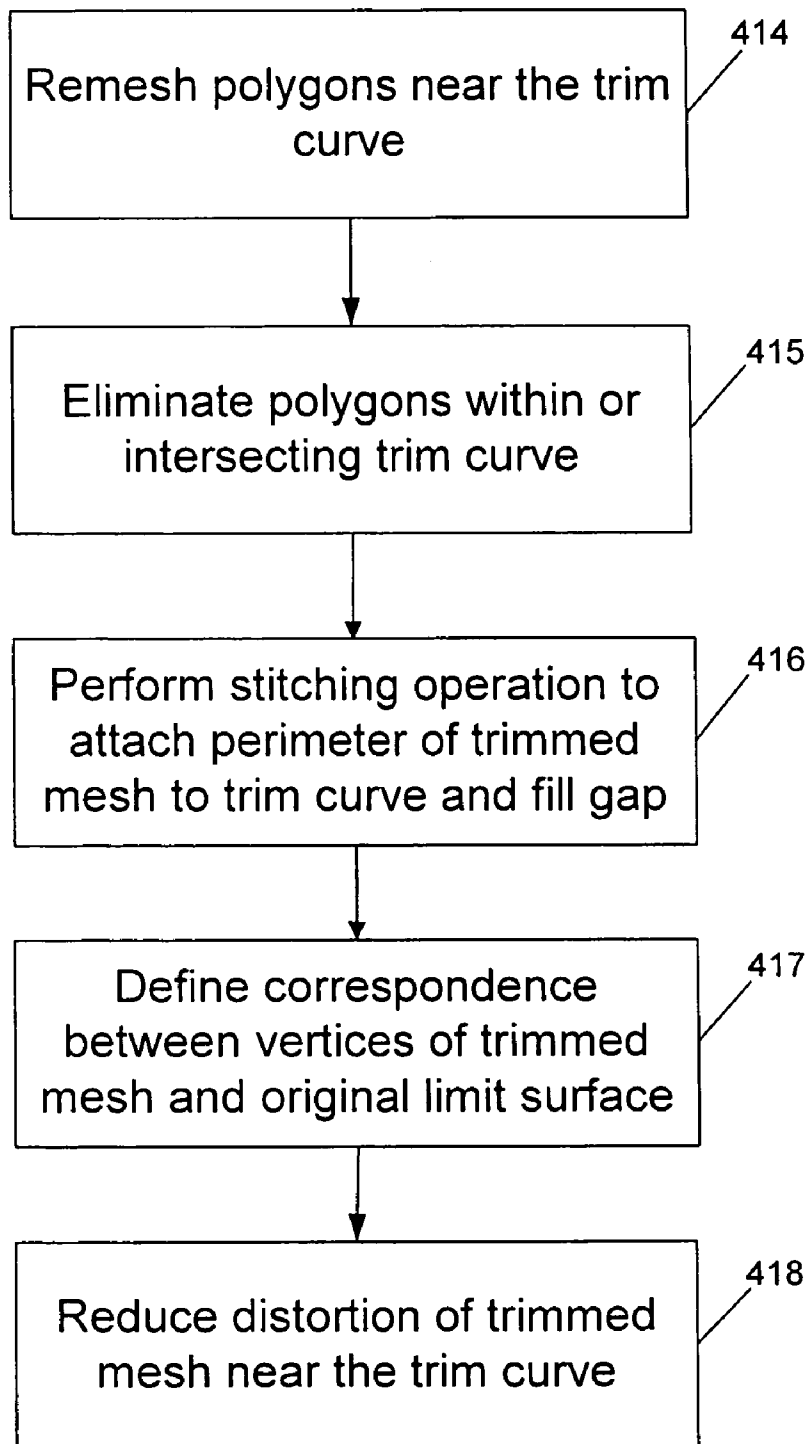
Remesh polygons near the trim curve

414

Eliminate polygons within or intersecting trim curve

415

Perform stitching operation to attach perimeter of trimmed mesh to trim curve and fill gap

416

Define correspondence between vertices of trimmed mesh and original limit surface

417

Reduce distortion of trimmed mesh near the trim curve

418